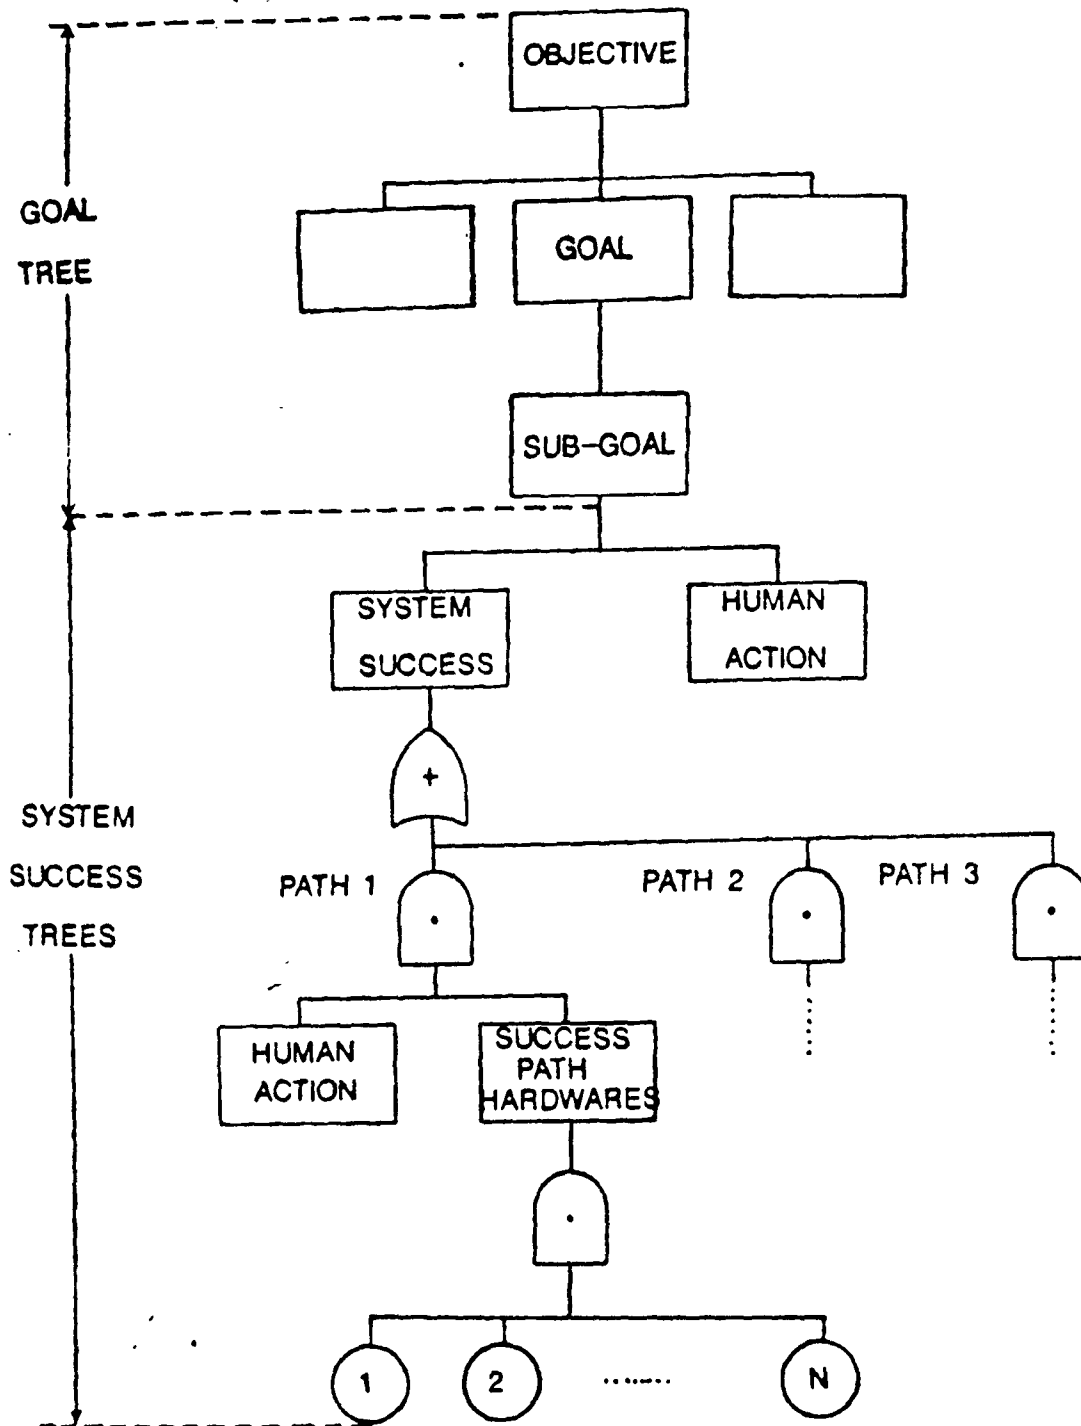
GOAL TREE

OBJECTIVE

GOAL

SUB-GOAL

SYSTEM SUCCESS TREES

SYSTEM SUCCESS

HUMAN ACTION

+

PATH 1

$\cdot$

PATH 2

$\cdot$

PATH 3

$\cdot$

HUMAN ACTION

SUCCESS PATH HARDWARES

$\cdot$

1

2

.......

N